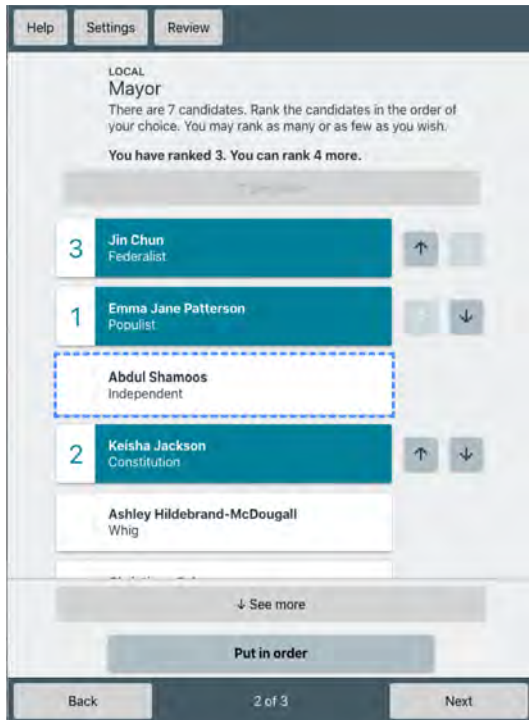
Help Settings Review

LOCAL
Mayor
There are 7 candidates. Rank the candidates in the order of your choice. You may rank as many or as few as you wish.

You have ranked 3. You can rank 4 more.

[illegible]

3 Jin Chun
Federalist
↑

1 Emma Jane Patterson
Populist
↓

Abdul Shamoos
Independent

2 Keisha Jackson
Constitution
↑ ↓

Ashley Hildebrand-McDougall
Whig

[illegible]

↓ See more

Put in order

Back 2 of 3 Next